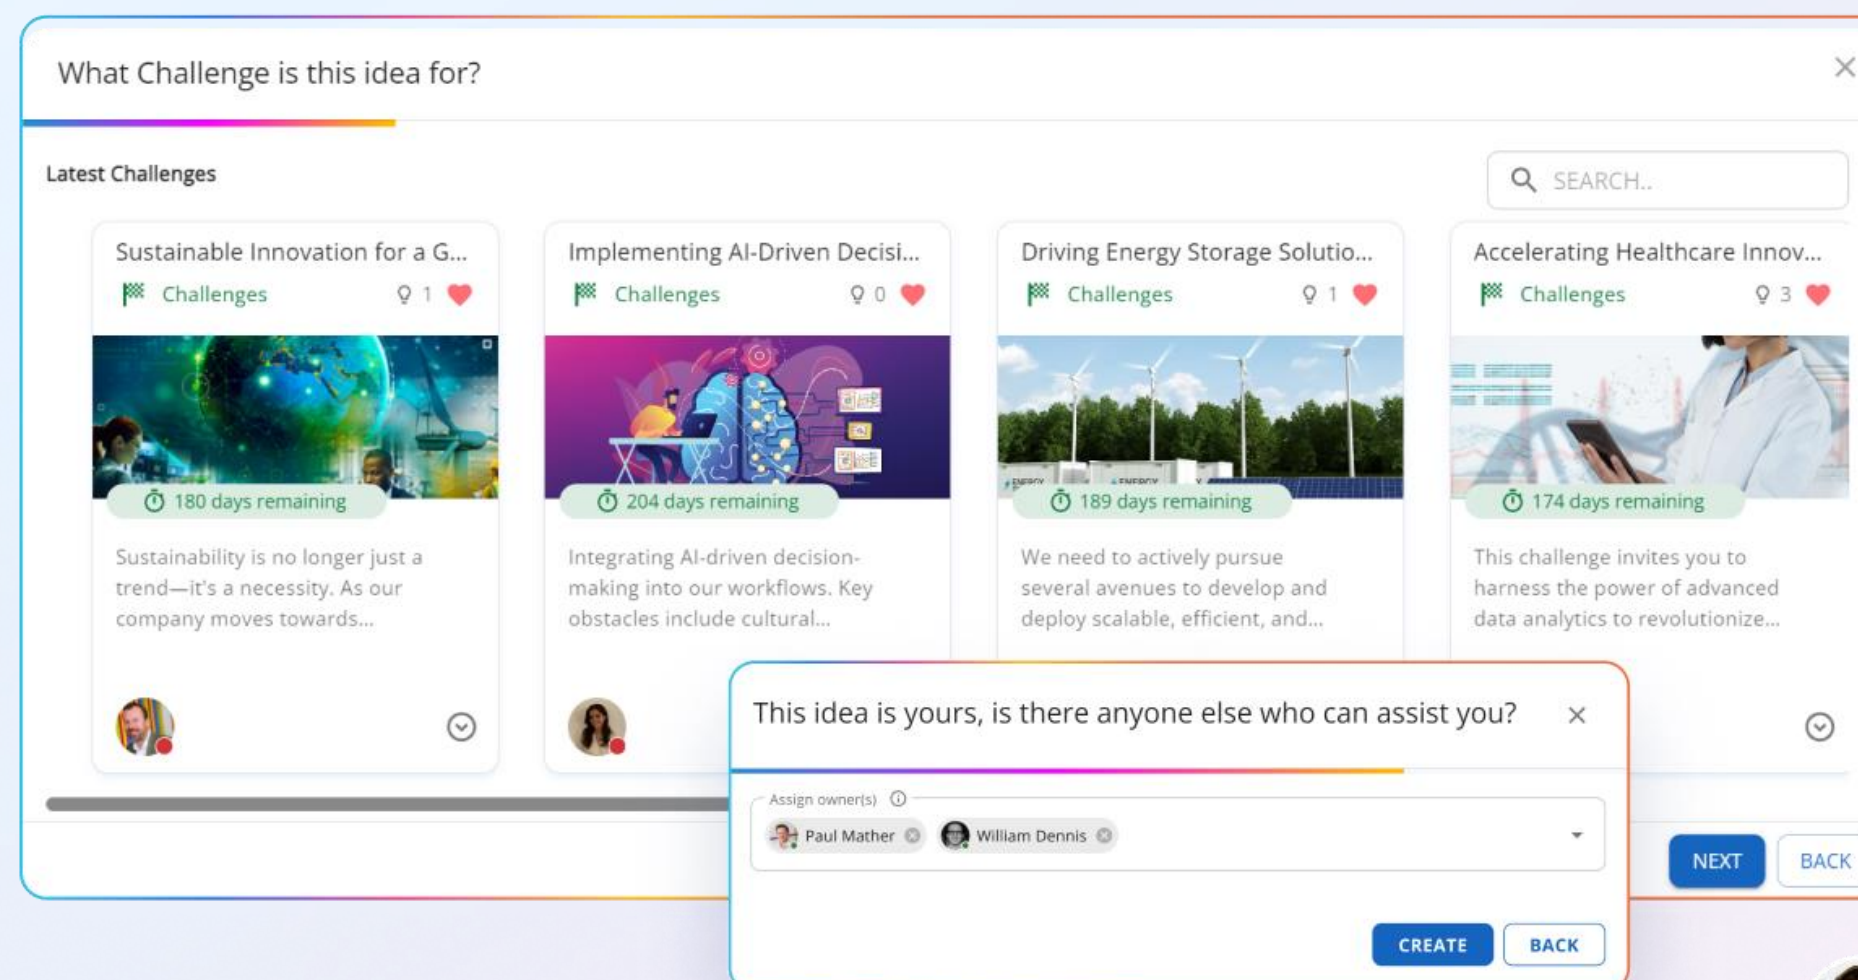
What Challenge is this idea for?

Latest Challenges

SEARCH..

Sustainable Innovation for a G...
Challenges 1
180 days remaining
Sustainability is no longer just a trend—it's a necessity. As our company moves towards...

Implementing AI-Driven Decisi...
Challenges 0
204 days remaining
Integrating AI-driven decision-making into our workflows. Key obstacles include cultural...

Driving Energy Storage Solutio...
Challenges 1
189 days remaining
We need to actively pursue several avenues to develop and deploy scalable, efficient, and...

Accelerating Healthcare Innov...
Challenges 3
174 days remaining
This challenge invites you to harness the power of advanced data analytics to revolutionize...

NEXT
BACK

This idea is yours, is there anyone else who can assist you?

Assign owner(s)
Paul Mather
William Dennis

CREATE
BACK